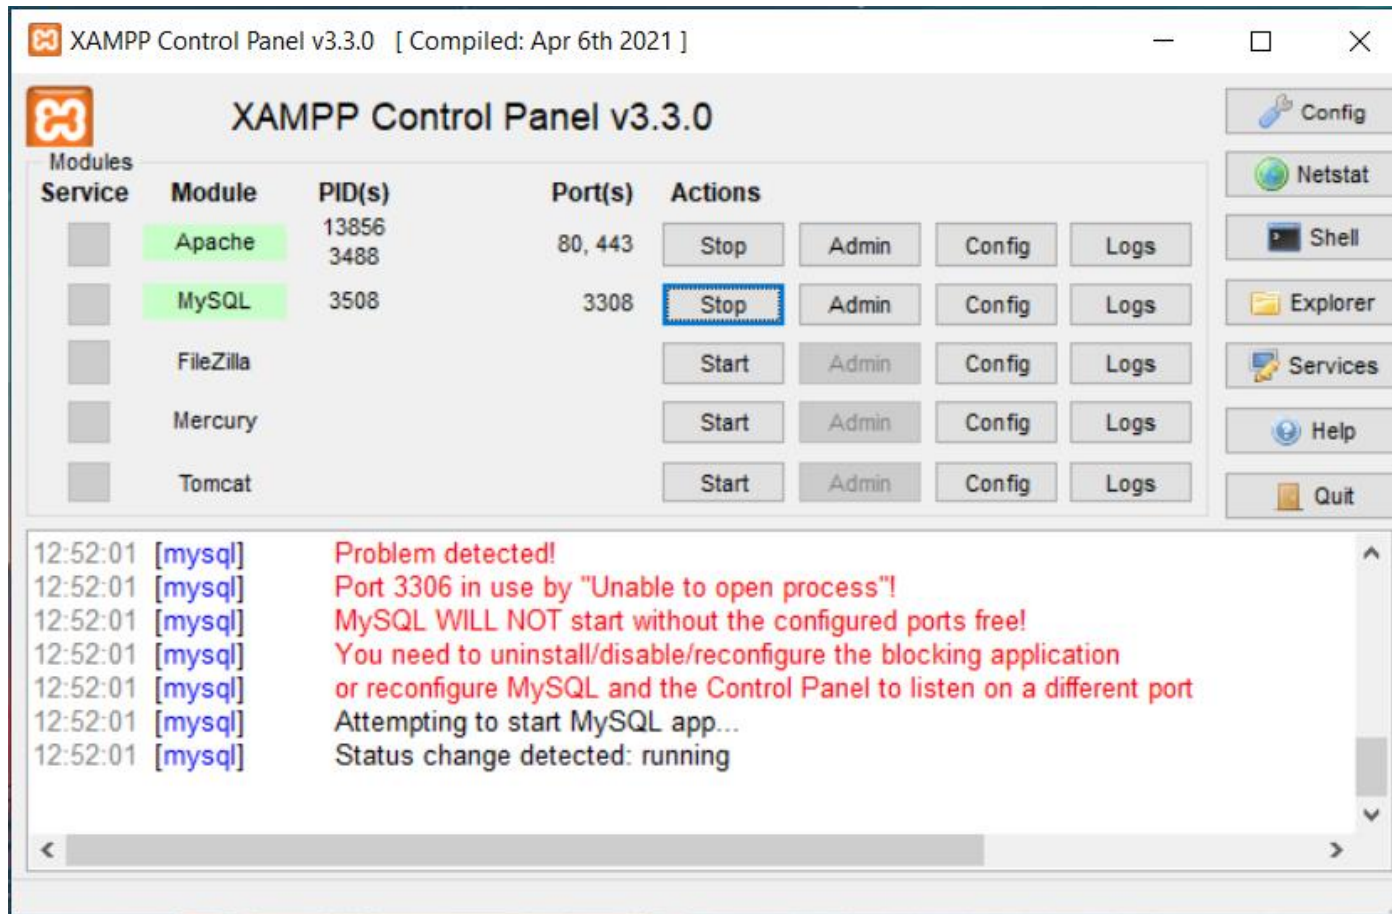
XAMPP Control Panel v3.3.0 [ Compiled: Apr 6th 2021 ]

XAMPP Control Panel v3.3.0

Config
Netstat
Shell
Explorer
Services
Help
Quit

Modules

| Service | Module | PID(s) | Port(s) | Actions | | | |
|---|---|---|---|---|---|---|---|
| | Apache | 13856 3488 | 80, 443 | Stop | Admin | Config | Logs |
| | MySQL | 3508 | 3308 | Stop | Admin | Config | Logs |
| | FileZilla | | | Start | Admin | Config | Logs |
| | Mercury | | | Start | Admin | Config | Logs |
| | Tomcat | | | Start | Admin | Config | Logs |

12:52:01 [mysql] Problem detected!
12:52:01 [mysql] Port 3306 in use by "Unable to open process"!
12:52:01 [mysql] MySQL WILL NOT start without the configured ports free!
12:52:01 [mysql] You need to uninstall/disable/reconfigure the blocking application
12:52:01 [mysql] or reconfigure MySQL and the Control Panel to listen on a different port
12:52:01 [mysql] Attempting to start MySQL app...
12:52:01 [mysql] Status change detected: running